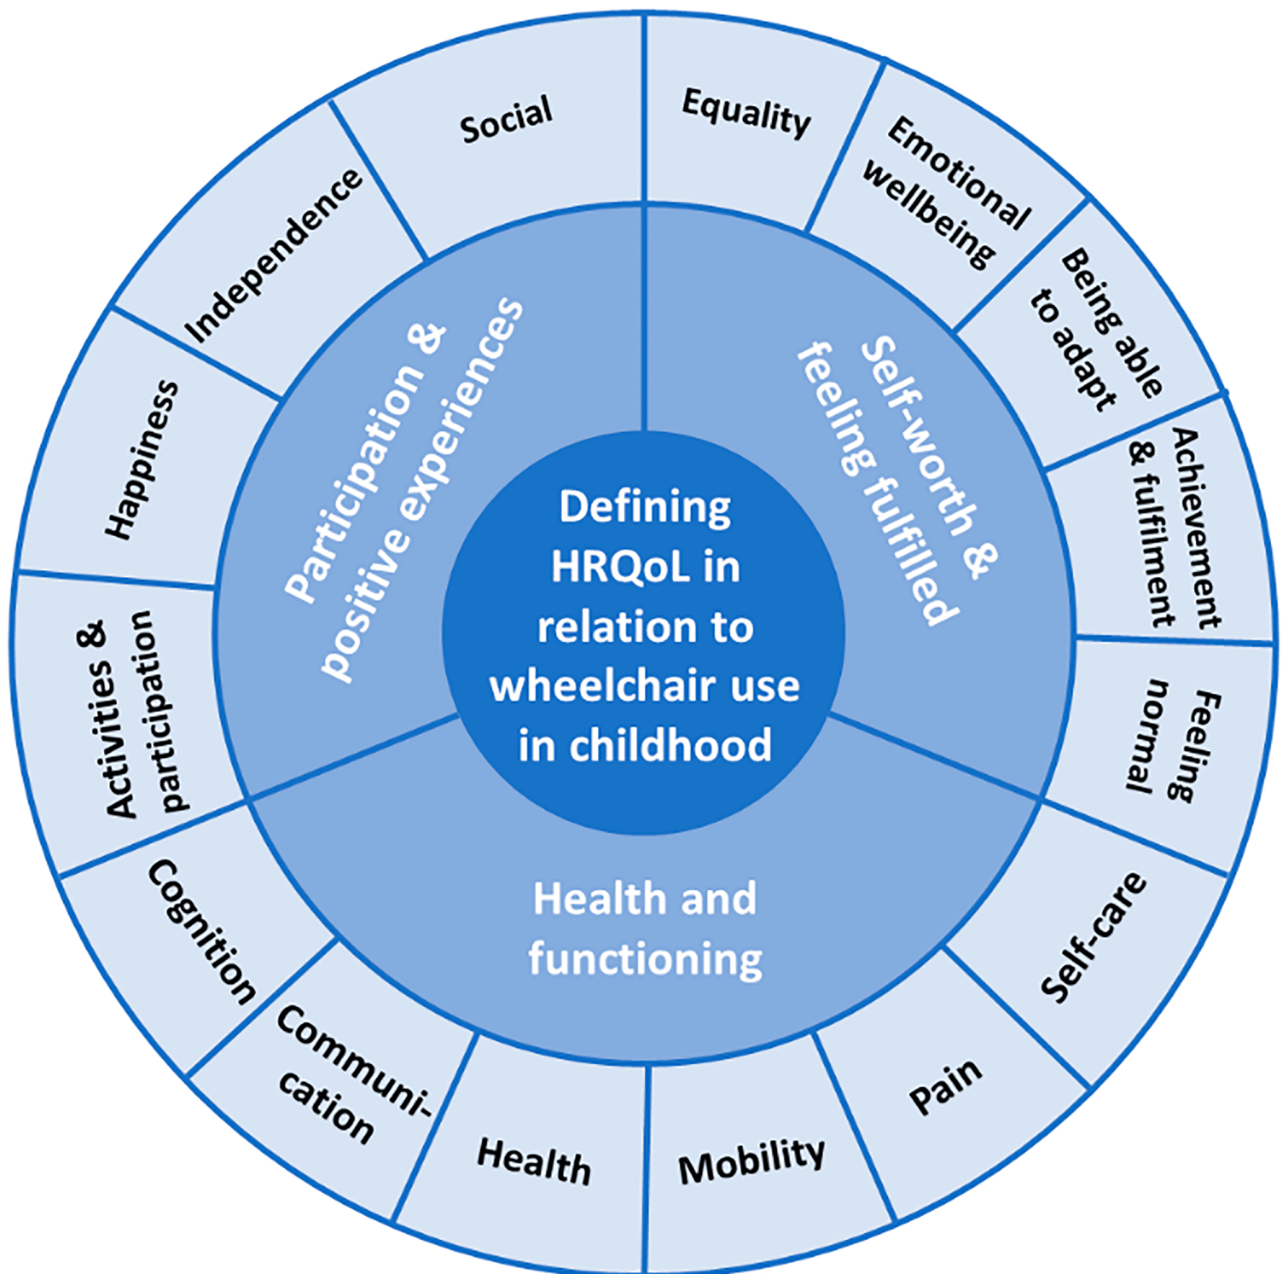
Defining HRQoL in relation to wheelchair use in childhood

Participation & positive experiences

Self-worth & feeling fulfilled

Health and functioning

Social

Equality

Emotional wellbeing

Being able to adapt

Achievement & fulfilment

Feeling normal

Self-care

Pain

Mobility

Health

Communi-cation

Cognition

Activities & participation

Happiness

Independence